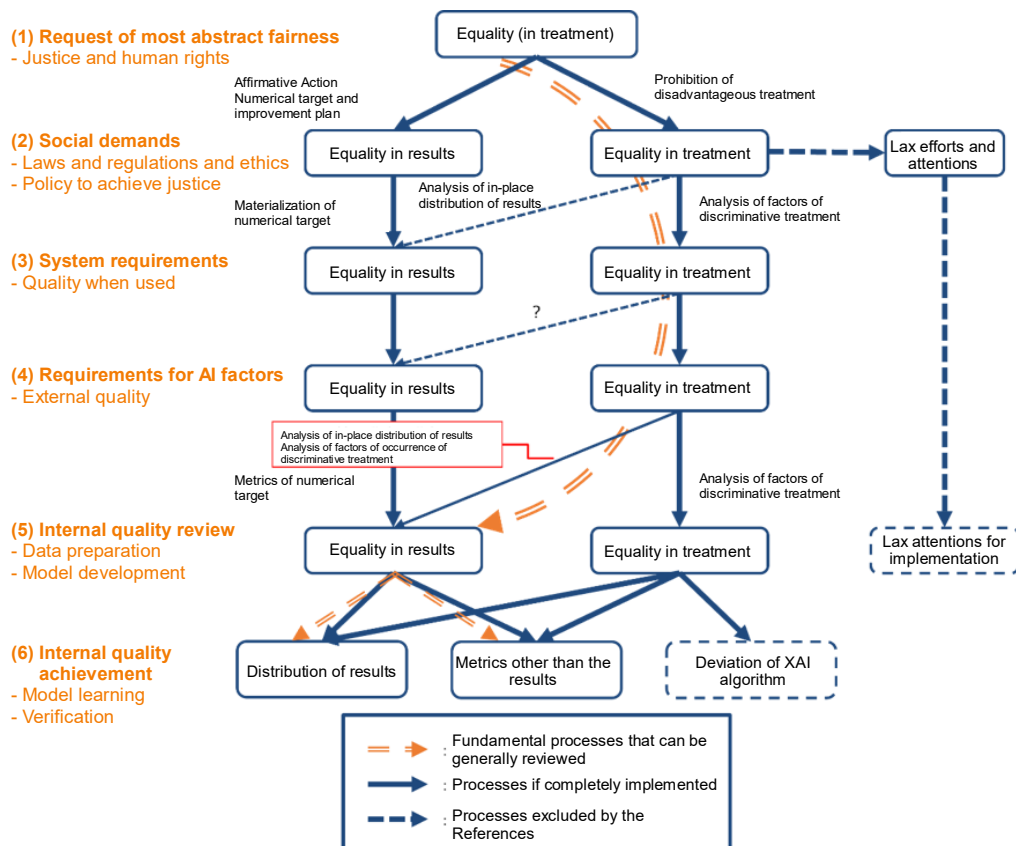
(1) Request of most abstract fairness
- Justice and human rights

Equality (in treatment)

Affirmative Action
Numerical target and improvement plan

Prohibition of disadvantageous treatment

(2) Social demands
- Laws and regulations and ethics
- Policy to achieve justice

Equality in results

Equality in treatment

Lax efforts and attentions

Materialization of numerical target

Analysis of in-place distribution of results

Analysis of factors of discriminative treatment

(3) System requirements
- Quality when used

Equality in results

Equality in treatment

?

(4) Requirements for AI factors
- External quality

Equality in results

Equality in treatment

Analysis of in-place distribution of results
Analysis of factors of occurrence of discriminative treatment

Metrics of numerical target

Analysis of factors of discriminative treatment

(5) Internal quality review
- Data preparation
- Model development

Equality in results

Equality in treatment

Lax attentions for implementation

(6) Internal quality achievement
- Model learning
- Verification

Distribution of results

Metrics other than the results

Deviation of XAI algorithm

: Fundamental processes that can be generally reviewed
: Processes if completely implemented
: Processes excluded by the References